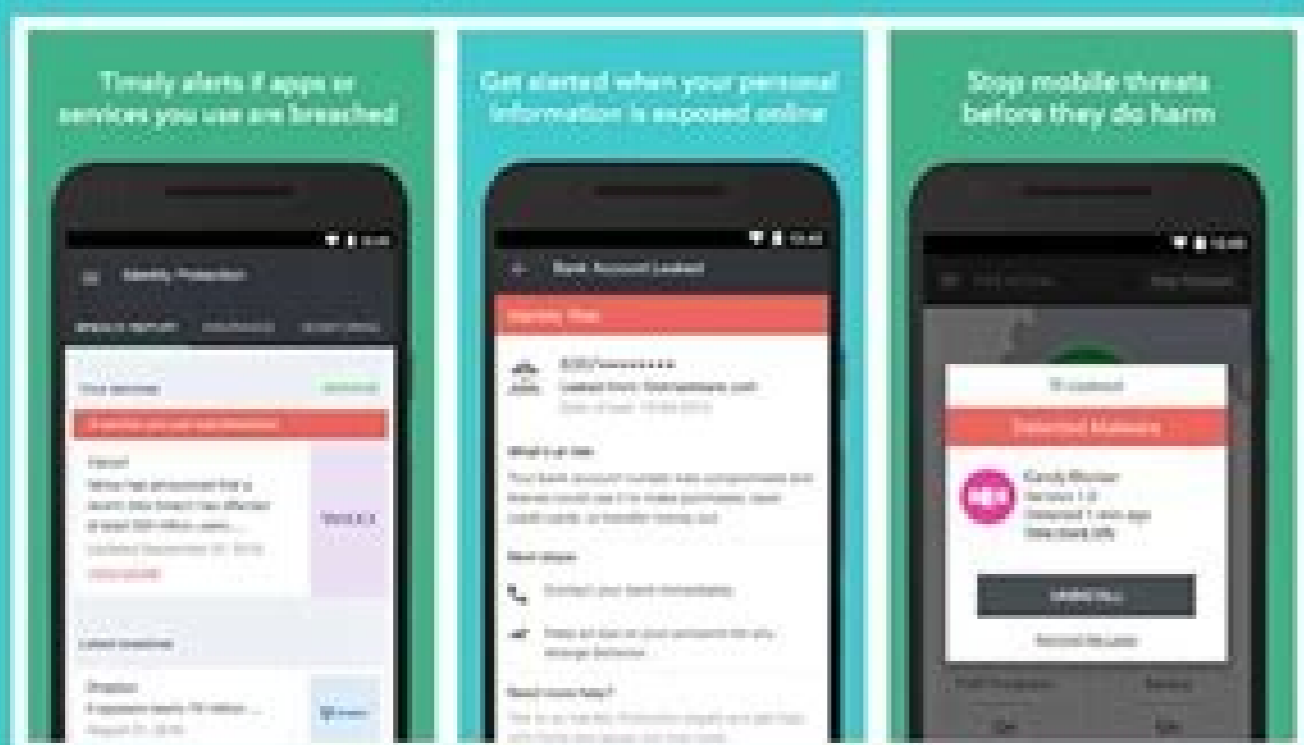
Timely alerts if apps or services you use are breached

Identity Protection

Your services

Yahoo!

Dropbox

Get alerted when your personal information is exposed online

Bank Account Leaked

Identity Theft

What's at risk

Next steps

Need more help?

Stop mobile threats before they do harm

Detected Malware

Kandy Mocker

UNINSTALL

Remind Me Later